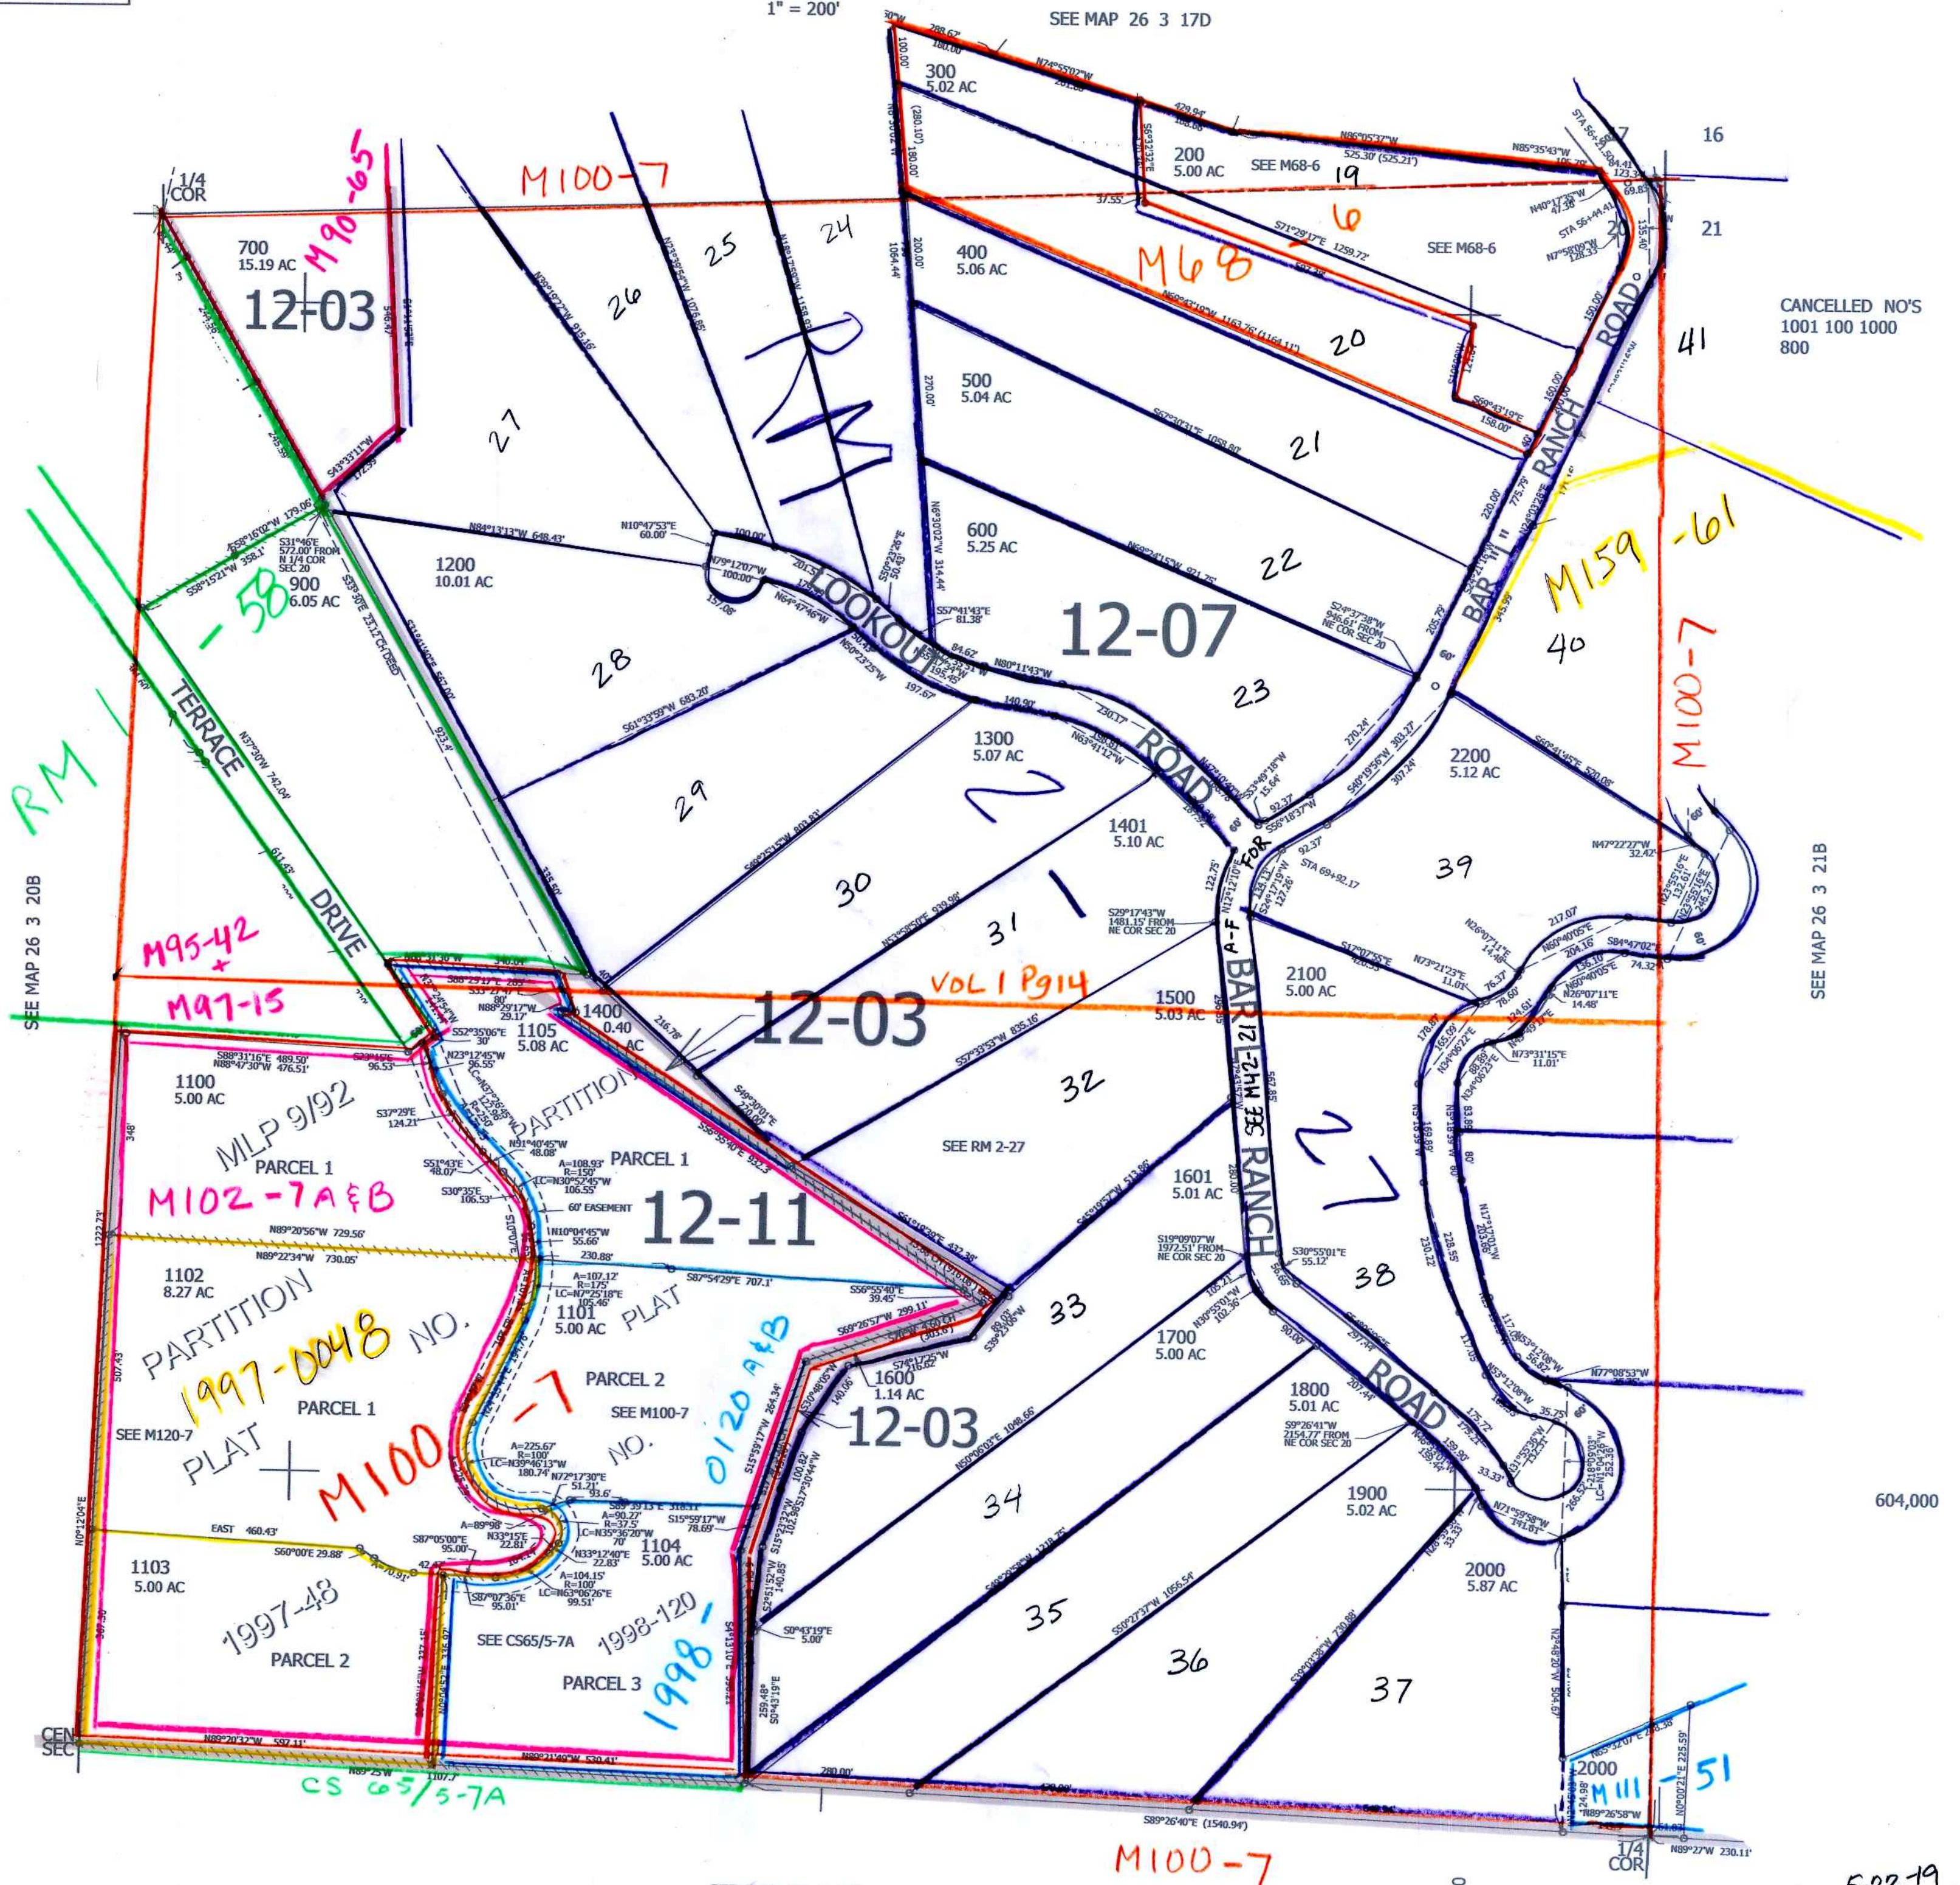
1" = 200'

SEE MAP 26 3 17D

300
5.02 AC

200
5.00 AC

SEE M68-6

19

16

17

20

21

M100-7

M90-65

1/4
COR

700
15.19 AC

12-03

26

25

24

RM

400
5.06 AC

M68-6

SEE M68-6

20

CANCELLED NO'S
1001 100 1000
800

41

500
5.04 AC

21

27

BAR "T" RANCH ROAD

600
5.25 AC

22

M159-61

1200
10.01 AC

900
6.05 AC

LOOKOUT ROAD

12-07

40

M100-7

RM 1-58

28

23

TERRACE DRIVE

1300
5.07 AC

29

2

2200
5.12 AC

1401
5.10 AC

30

39

1

31

FOR BAR RANCH

SEE MAP 26 3 20B

SEE MAP 26 3 21B

M95-42

2100
5.00 AC

VOL 1 Pg 14

M97-15

12-03

1500
5.03 AC

1400
0.40 AC

1105
5.08 AC

1100
5.00 AC

PARTITION

MLP 9/92

32

SEE RM 2-27

PARCEL 1

PARCEL 1

M102-7A&B

27

1601
5.01 AC

12-11

1102
8.27 AC

38

33

1101
5.00 AC

PLAT

PARTITION

1997-0048 NO.

0120 A&B

PARCEL 2

1700
5.00 AC

PLAT

PARCEL 1

SEE M100-7

1600
1.14 AC

NO.

12-03

SEE M120-7

M100-7

1800
5.01 AC

ROAD

34

1900
5.02 AC

1104
5.00 AC

1103
5.00 AC

604,000

1997-48

2000
5.87 AC

35

1998-120

SEE CS65/5-7A

PARCEL 2

1998-

36

37

PARCEL 3

CEN
SEC

CS 65/5-7A

M111-51

2000

M100-7

1/4
COR

5-02-19